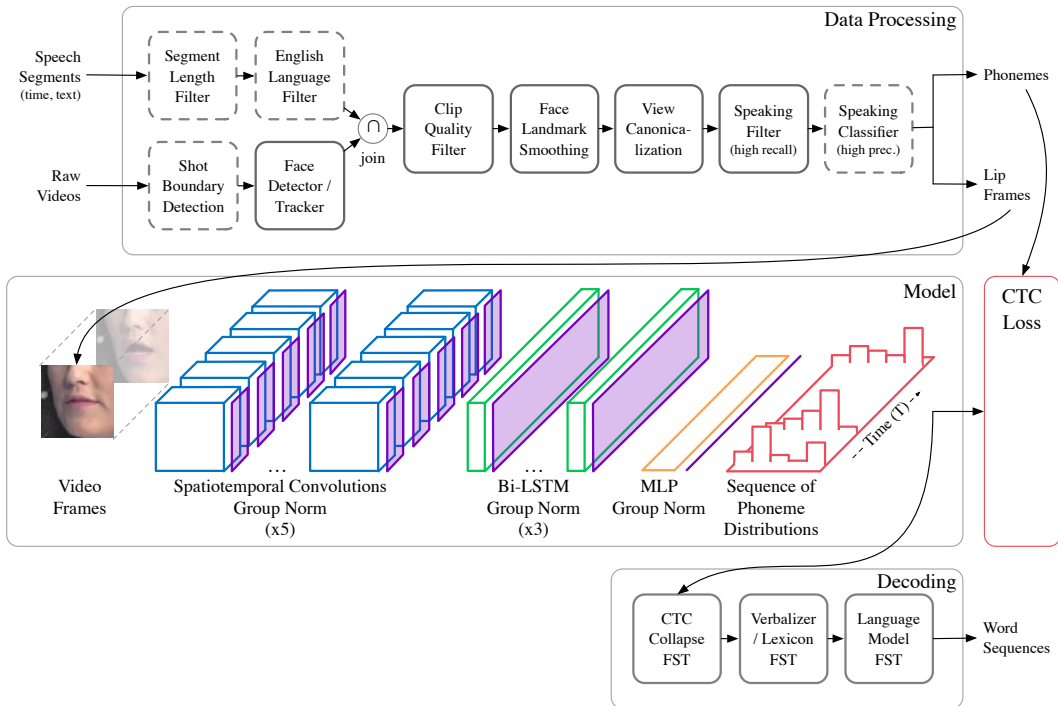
Data Processing

Speech Segments (time, text)

Raw Videos

Segment Length Filter

English Language Filter

Shot Boundary Detection

Face Detector / Tracker

$\cap$

join

Clip Quality Filter

Face Landmark Smoothing

View Canonicalization

Speaking Filter (high recall)

Speaking Classifier (high prec.)

Phonemes

Lip Frames

Model

CTC Loss

...

...

Time (T)

Video Frames

Spatiotemporal Convolutions Group Norm (x5)

Bi-LSTM Group Norm (x3)

MLP Group Norm

Sequence of Phoneme Distributions

Decoding

CTC Collapse FST

Verbalizer / Lexicon FST

Language Model FST

Word Sequences